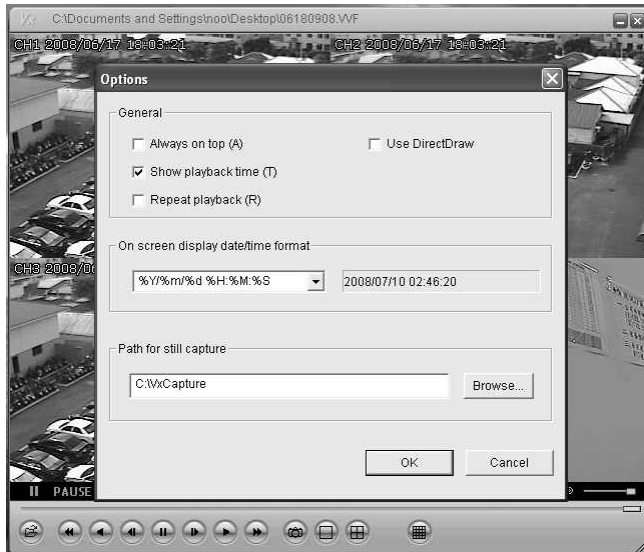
C:\Documents and Settings\noo\Desktop\06180908.VVF

CH1 2008/06/17 18:03:21

CH2 2008/06/17 18:03:21

CH3 2008/06

Options

General

Always on top (A)

Use DirectDraw

Show playback time (T)

Repeat playback (R)

On screen display date/time format

%Y/%m/%d %H:%M:%S

2008/07/10 02:46:20

Path for still capture

C:\VxCapture

Browse...

OK

Cancel

PAUSE